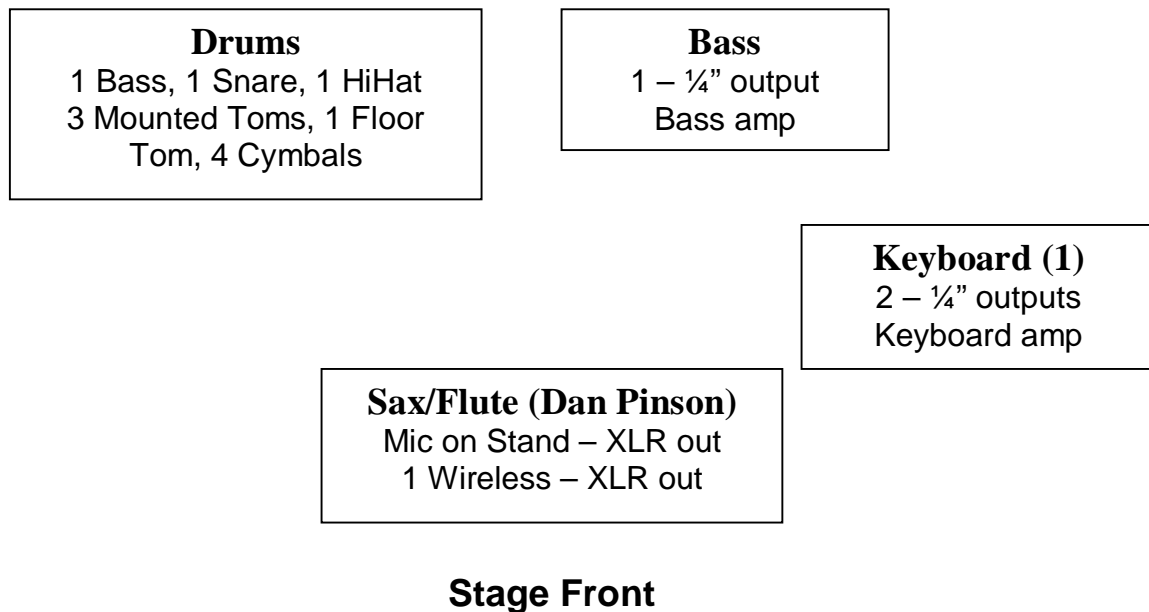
**Drums**
1 Bass, 1 Snare, 1 HiHat
3 Mounted Toms, 1 Floor Tom, 4 Cymbals

**Bass**
1 – ¼" output
Bass amp

**Keyboard (1)**
2 – ¼" outputs
Keyboard amp

**Sax/Flute (Dan Pinson)**
Mic on Stand – XLR out
1 Wireless – XLR out

**Stage Front**